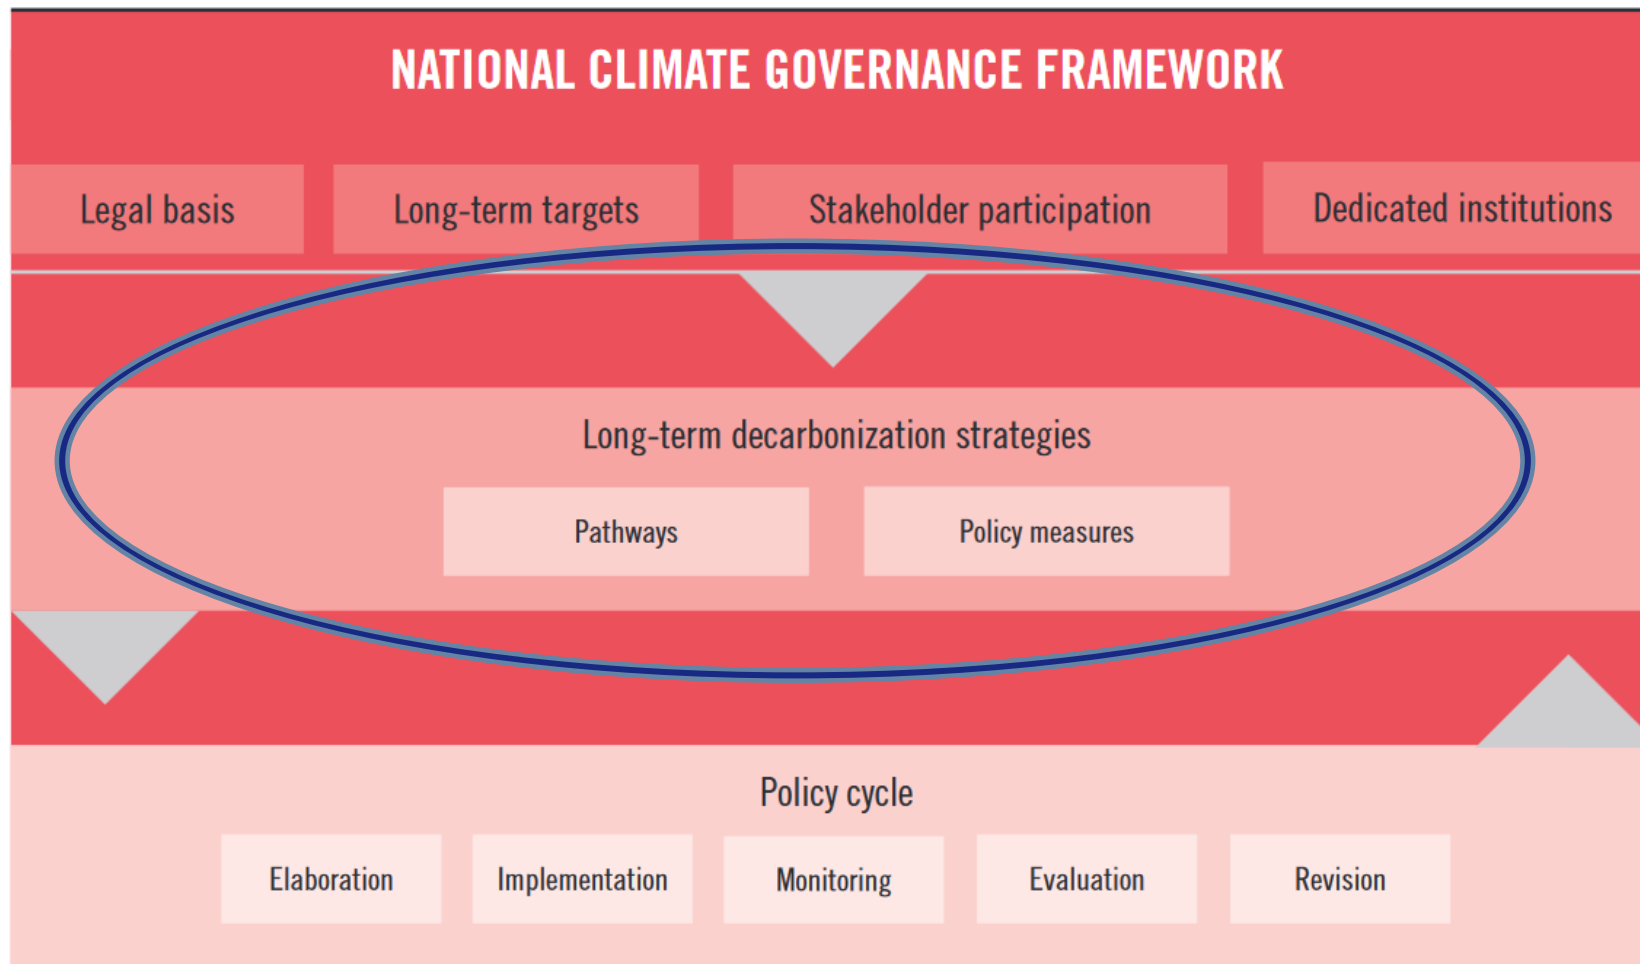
NATIONAL CLIMATE GOVERNANCE FRAMEWORK

Legal basis

Long-term targets

Stakeholder participation

Dedicated institutions

Long-term decarbonization strategies

Pathways

Policy measures

Policy cycle

Elaboration

Implementation

Monitoring

Evaluation

Revision